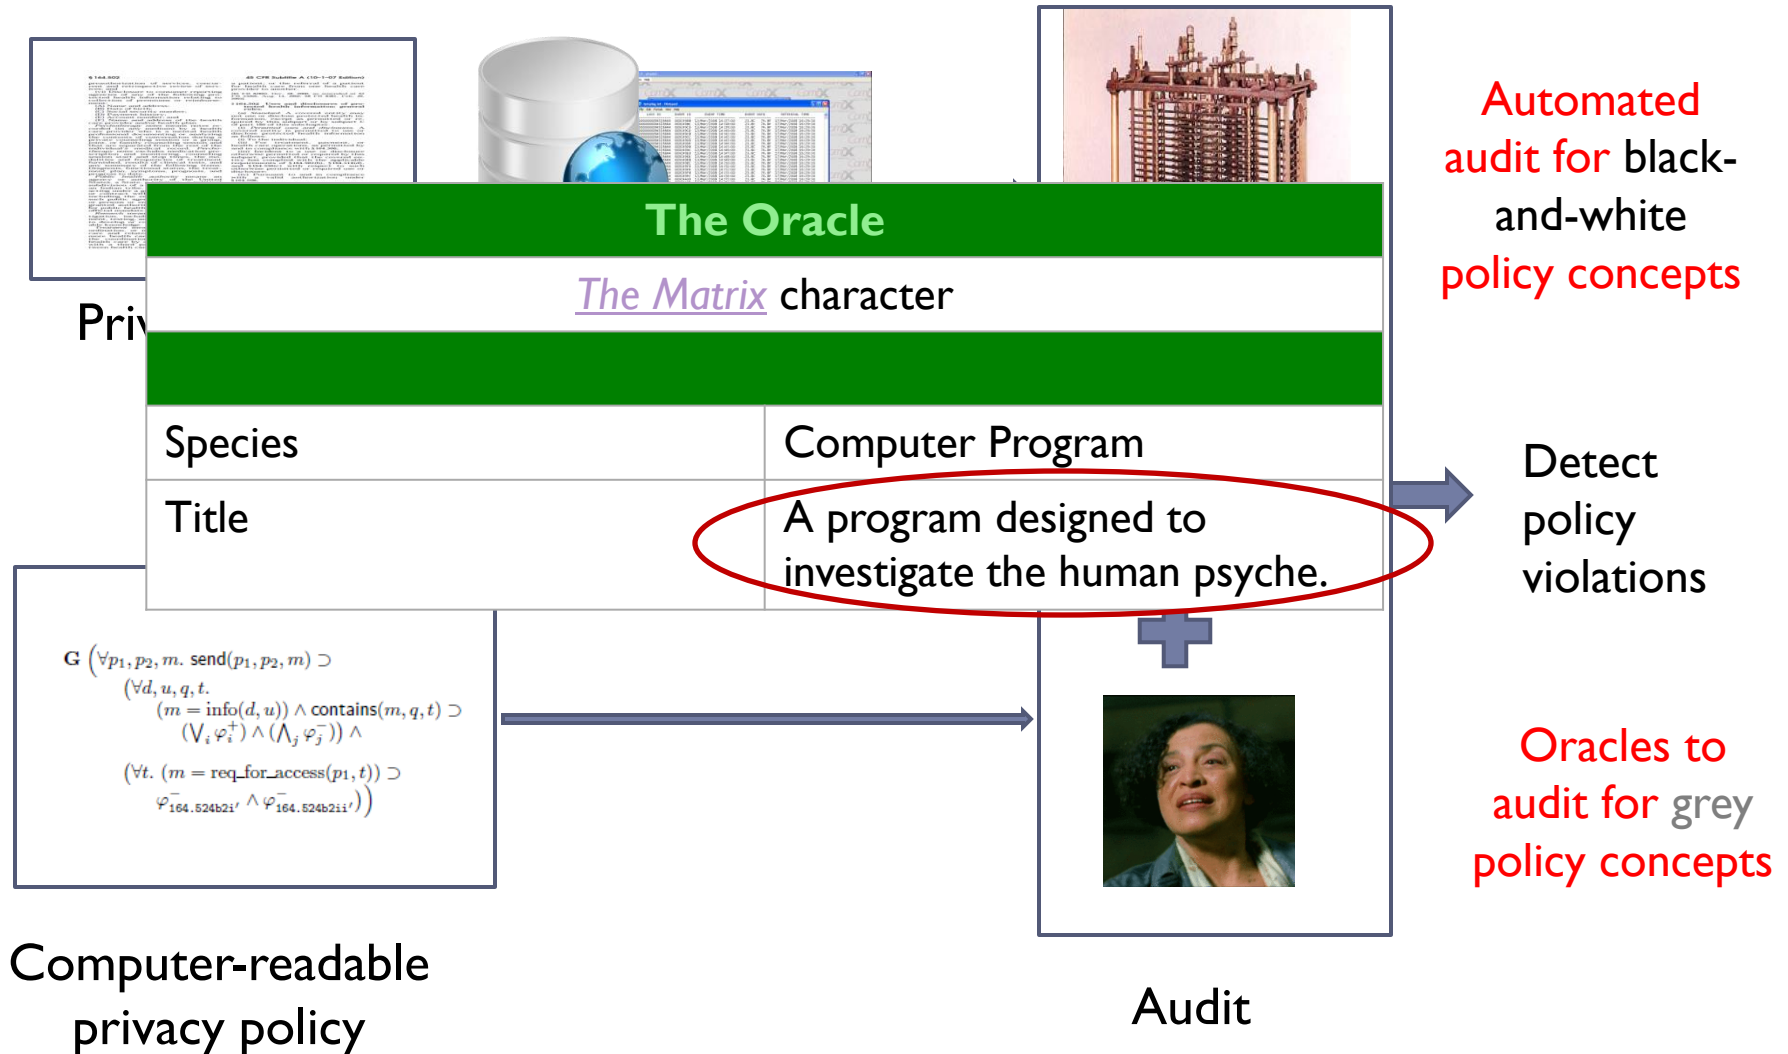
Priv

The Oracle

The Matrix character

| Species | Computer Program |
|---|---|
| Title | A program designed to investigate the human psyche. |

Automated audit for black-and-white policy concepts

Detect policy violations

Oracles to audit for grey policy concepts

$\mathbf{G}\left(\forall p_1, p_2, m.\ \mathsf{send}(p_1, p_2, m) \supset (\forall d, u, q, t.\ (m = \text{info}(d, u)) \wedge \mathsf{contains}(m, q, t) \supset (\bigvee_i \varphi_i^+) \wedge (\bigwedge_j \varphi_j^-)) \wedge (\forall t.\ (m = \text{req\_for\_access}(p_1, t)) \supset \varphi^-_{164.524b2i'} \wedge \varphi^-_{164.524b2ii'})\right)$

Computer-readable privacy policy

Audit